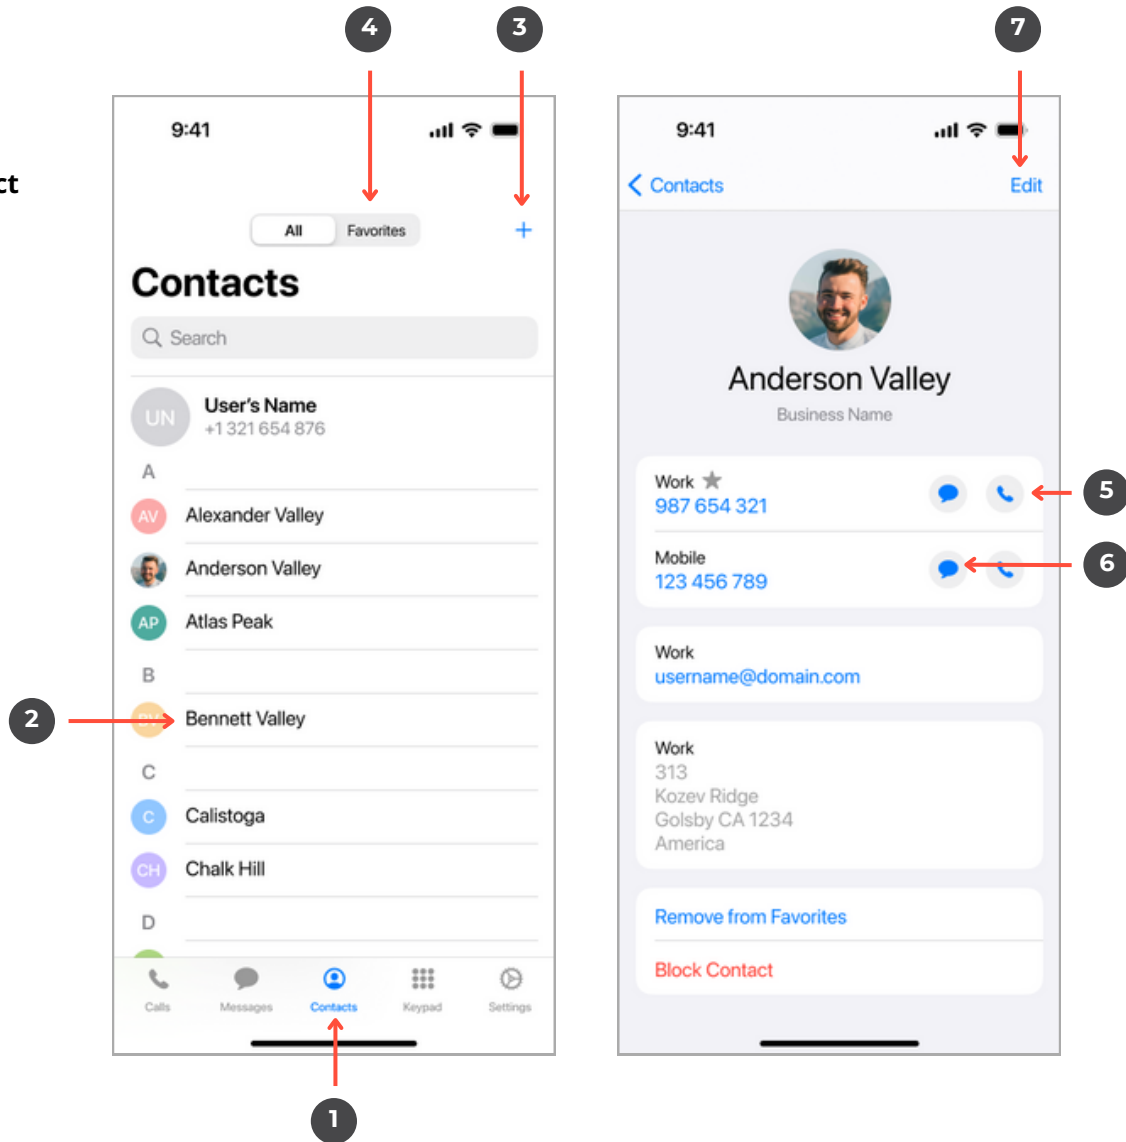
ct

4
3
9:41
All Favorites
+
Contacts
Search
UN User's Name
+1 321 654 876
A
AV Alexander Valley
Anderson Valley
AP Atlas Peak
B
2
BV Bennett Valley
C
C Calistoga
CH Chalk Hill
D
Calls Messages Contacts Keypad Settings
1

7
9:41
Contacts
Edit
Anderson Valley
Business Name
Work
987 654 321
5
Mobile
123 456 789
6
Work
username@domain.com
Work
313
Kozev Ridge
Golsby CA 1234
America
Remove from Favorites
Block Contact